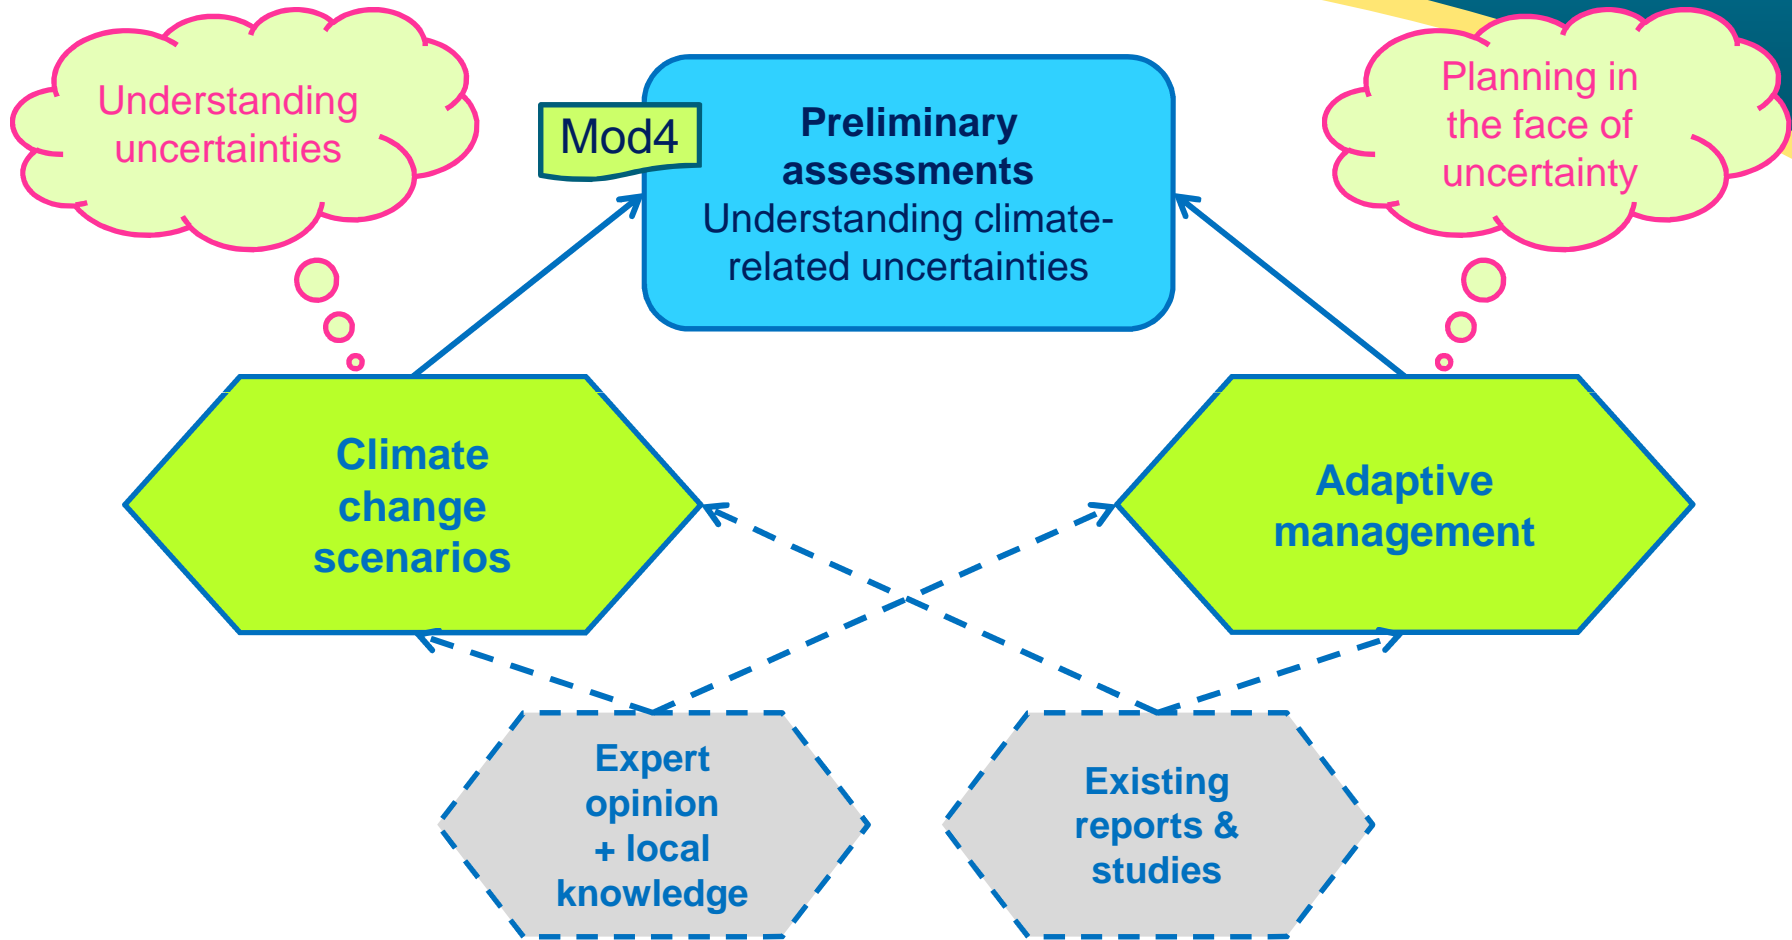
Understanding uncertainties

Mod4

Preliminary assessments
Understanding climate-related uncertainties

Planning in the face of uncertainty

Climate change scenarios

Adaptive management

Expert opinion + local knowledge

Existing reports & studies